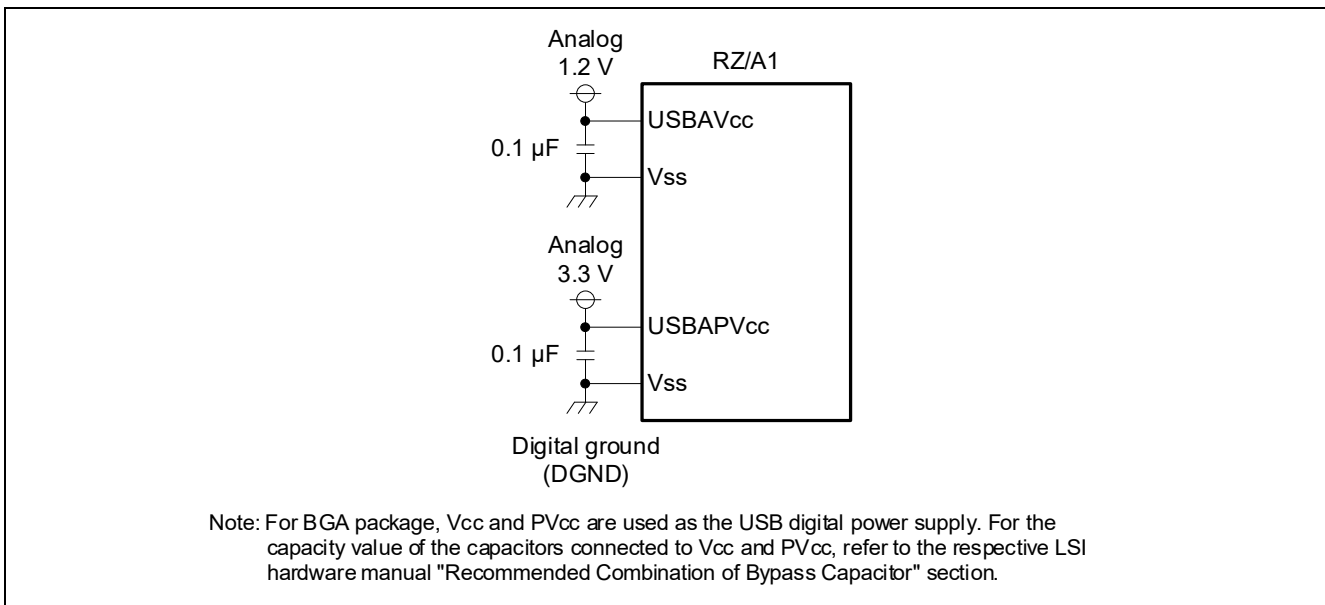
Analog
1.2 V

RZ/A1

USBAVcc

0.1 µF

Vss

Analog
3.3 V

USBAPVcc

0.1 µF

Vss

Digital ground
(DGND)

Note: For BGA package, Vcc and PVcc are used as the USB digital power supply. For the capacity value of the capacitors connected to Vcc and PVcc, refer to the respective LSI hardware manual "Recommended Combination of Bypass Capacitor" section.